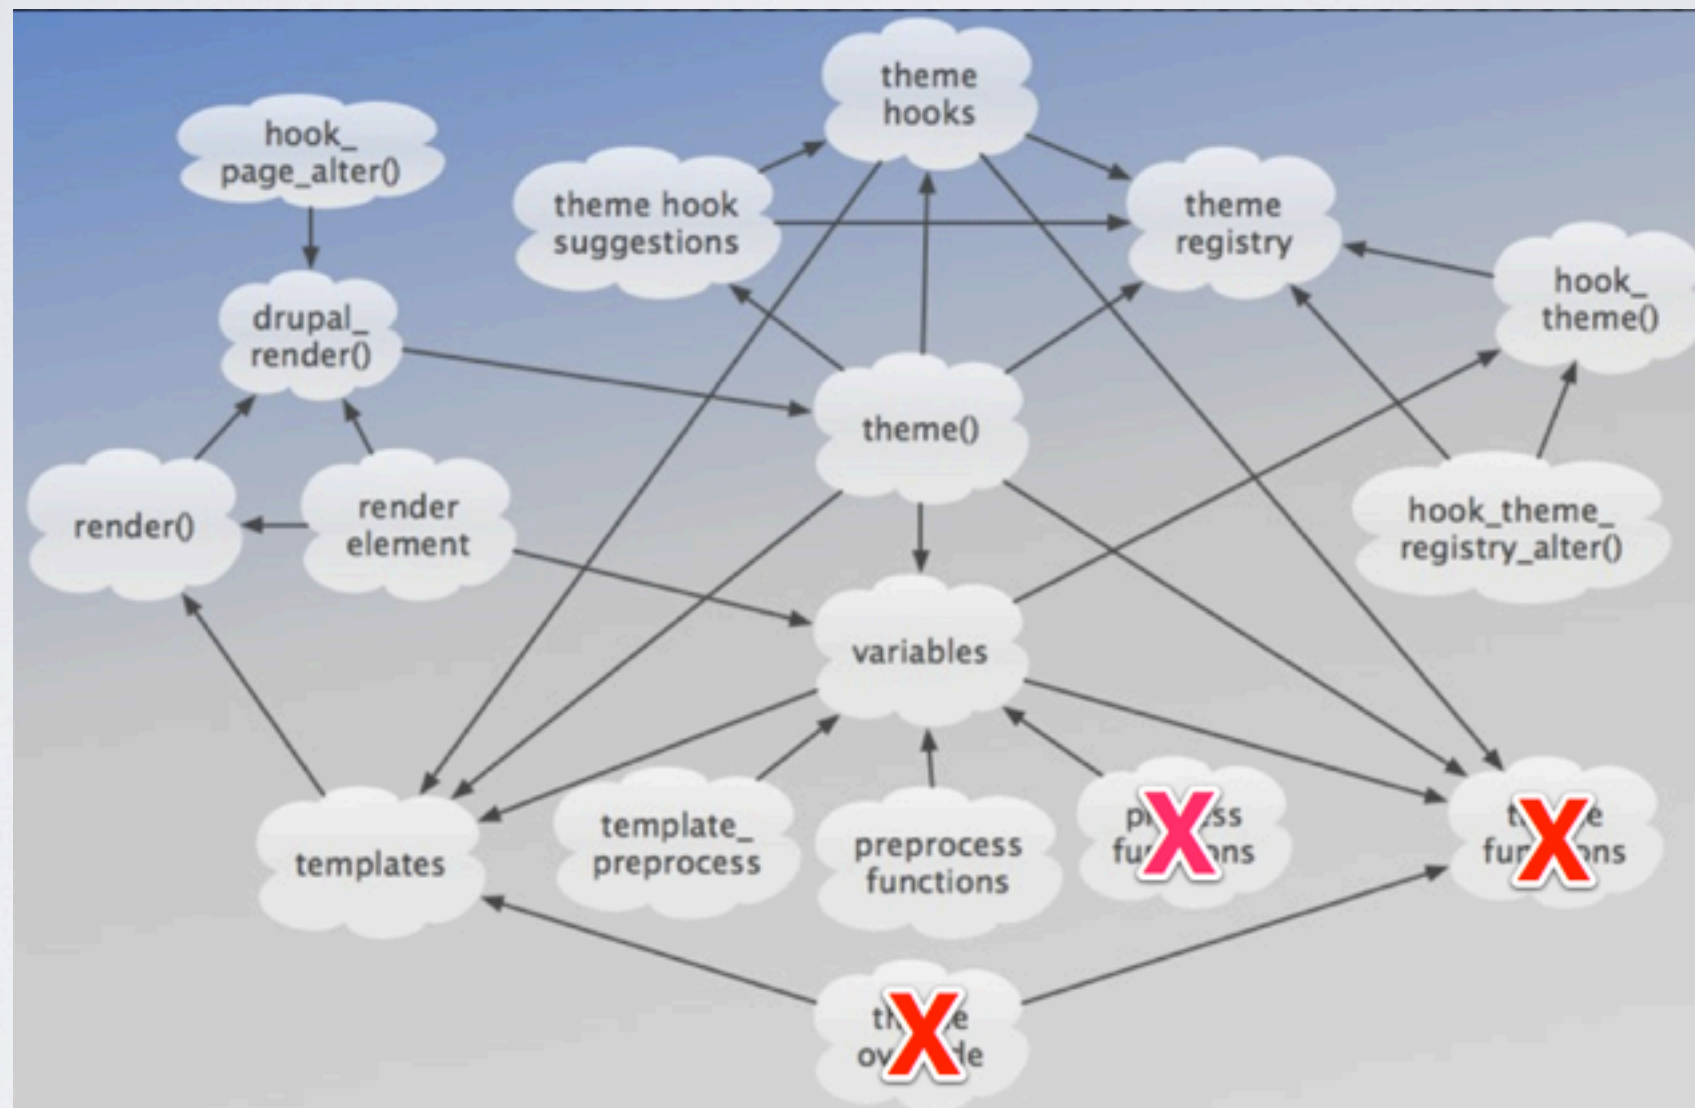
theme hooks

hook_ page_alter()

theme hook suggestions

theme registry

hook_ theme()

drupal_ render()

theme()

render()

render element

hook_theme_ registry_alter()

variables

templates

template_ preprocess

preprocess functions

p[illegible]ss fu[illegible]ns

t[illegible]e fu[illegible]ns

th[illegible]e ov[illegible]de